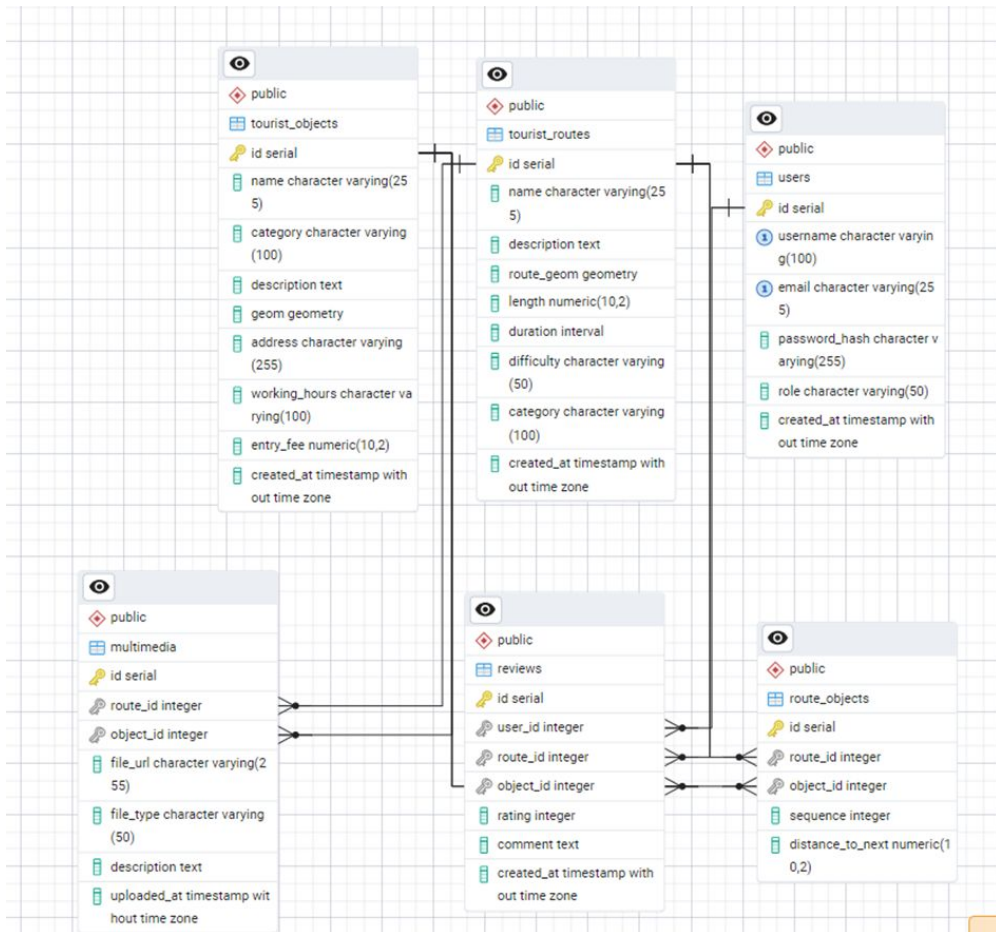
public
tourist_objects
id serial
name character varying(255)
category character varying(100)
description text
geom geometry
address character varying(255)
working_hours character varying(100)
entry_fee numeric(10,2)
created_at timestamp without time zone

public
tourist_routes
id serial
name character varying(255)
description text
route_geom geometry
length numeric(10,2)
duration interval
difficulty character varying(50)
category character varying(100)
created_at timestamp without time zone

public
users
id serial
username character varying(100)
email character varying(255)
password_hash character varying(255)
role character varying(50)
created_at timestamp without time zone

public
multimedia
id serial
route_id integer
object_id integer
file_url character varying(255)
file_type character varying(50)
description text
uploaded_at timestamp without time zone

public
reviews
id serial
user_id integer
route_id integer
object_id integer
rating integer
comment text
created_at timestamp without time zone

public
route_objects
id serial
route_id integer
object_id integer
sequence integer
distance_to_next numeric(10,2)